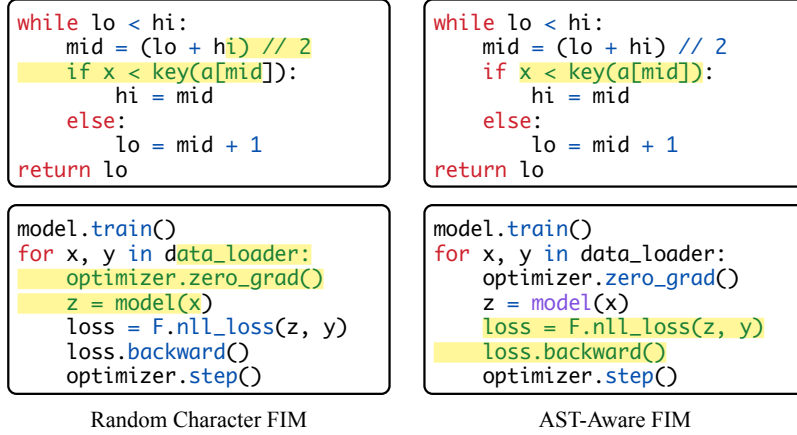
while lo < hi:
    mid = (lo + hi) // 2
    if x < key(a[mid]):
        hi = mid
    else:
        lo = mid + 1
return lo

model.train()
for x, y in data_loader:
    optimizer.zero_grad()
    z = model(x)
    loss = F.nll_loss(z, y)
    loss.backward()
    optimizer.step()

Random Character FIM

while lo < hi:
    mid = (lo + hi) // 2
    if x < key(a[mid]):
        hi = mid
    else:
        lo = mid + 1
return lo

model.train()
for x, y in data_loader:
    optimizer.zero_grad()
    z = model(x)
    loss = F.nll_loss(z, y)
    loss.backward()
    optimizer.step()

AST-Aware FIM